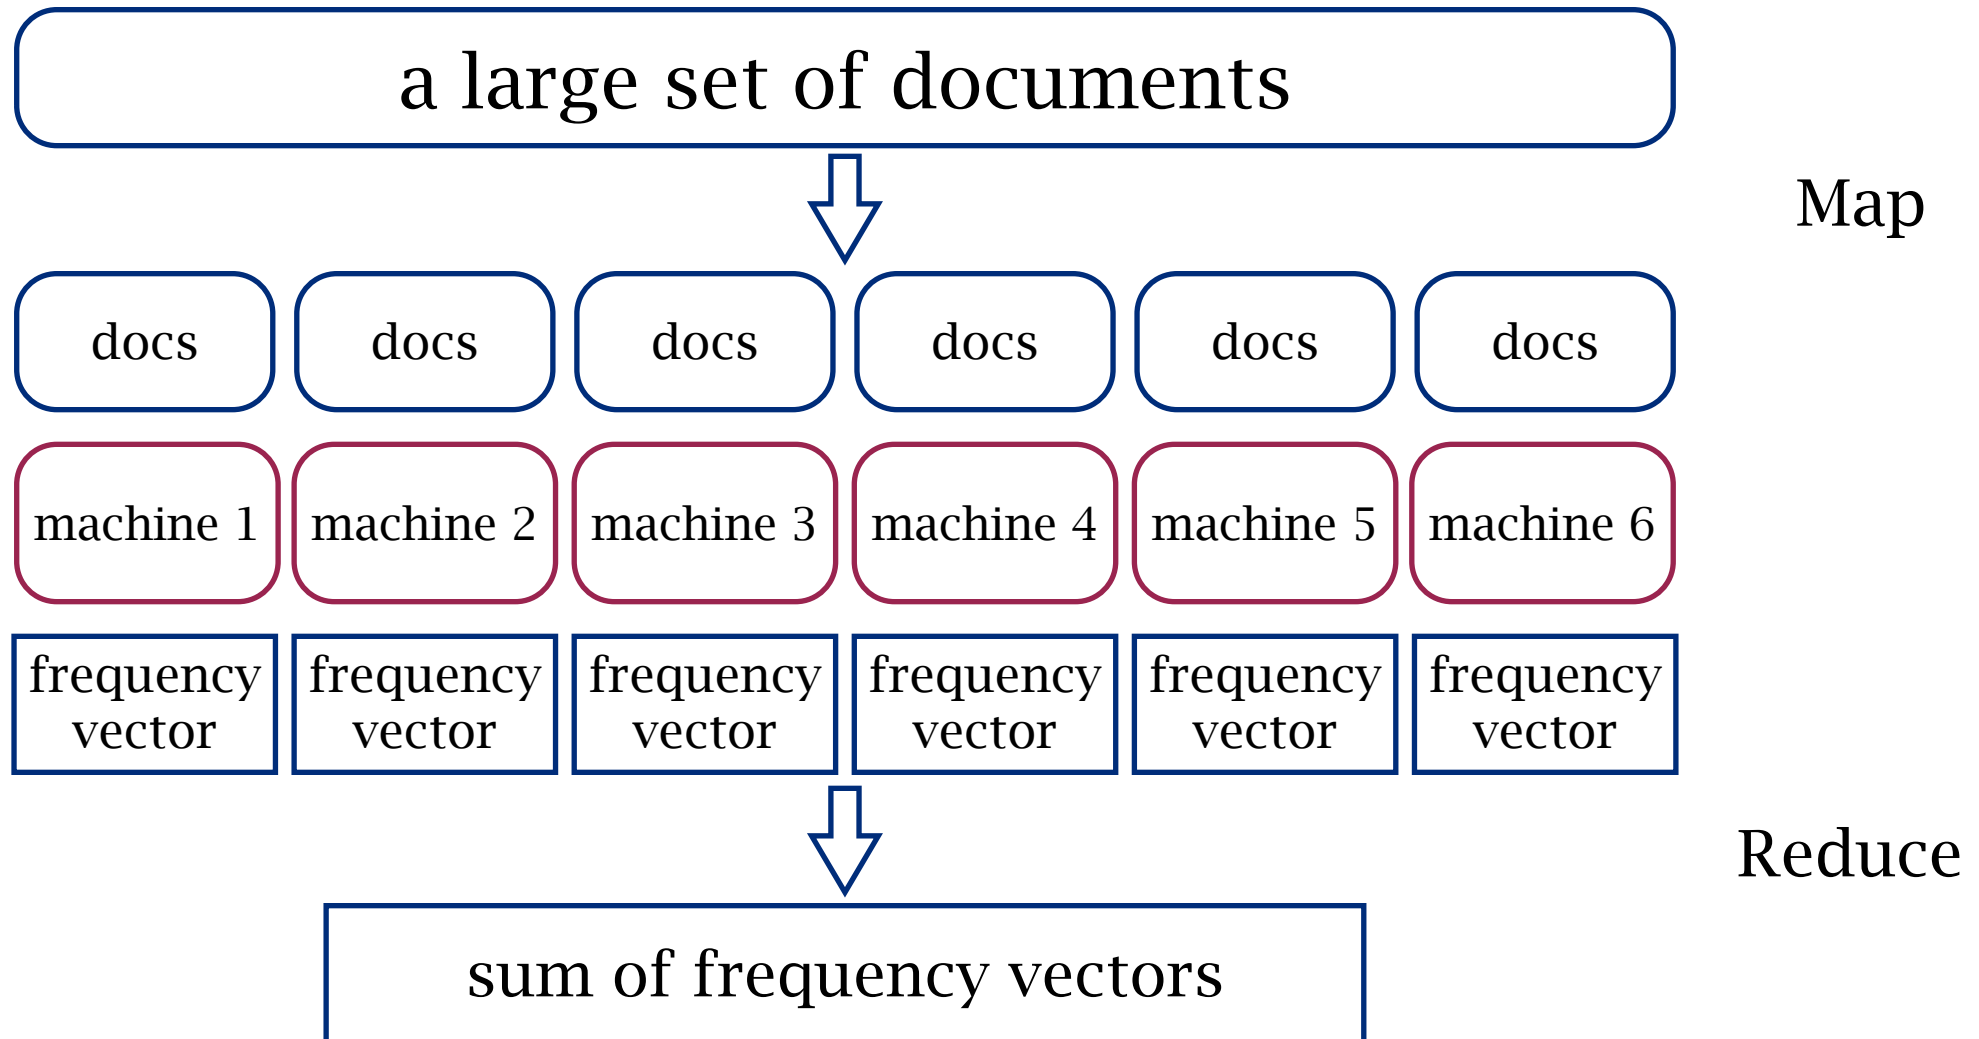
a large set of documents

Map

| docs | docs | docs | docs | docs | docs |
|---|---|---|---|---|---|
| machine 1 | machine 2 | machine 3 | machine 4 | machine 5 | machine 6 |
| frequency vector | frequency vector | frequency vector | frequency vector | frequency vector | frequency vector |

Reduce

sum of frequency vectors